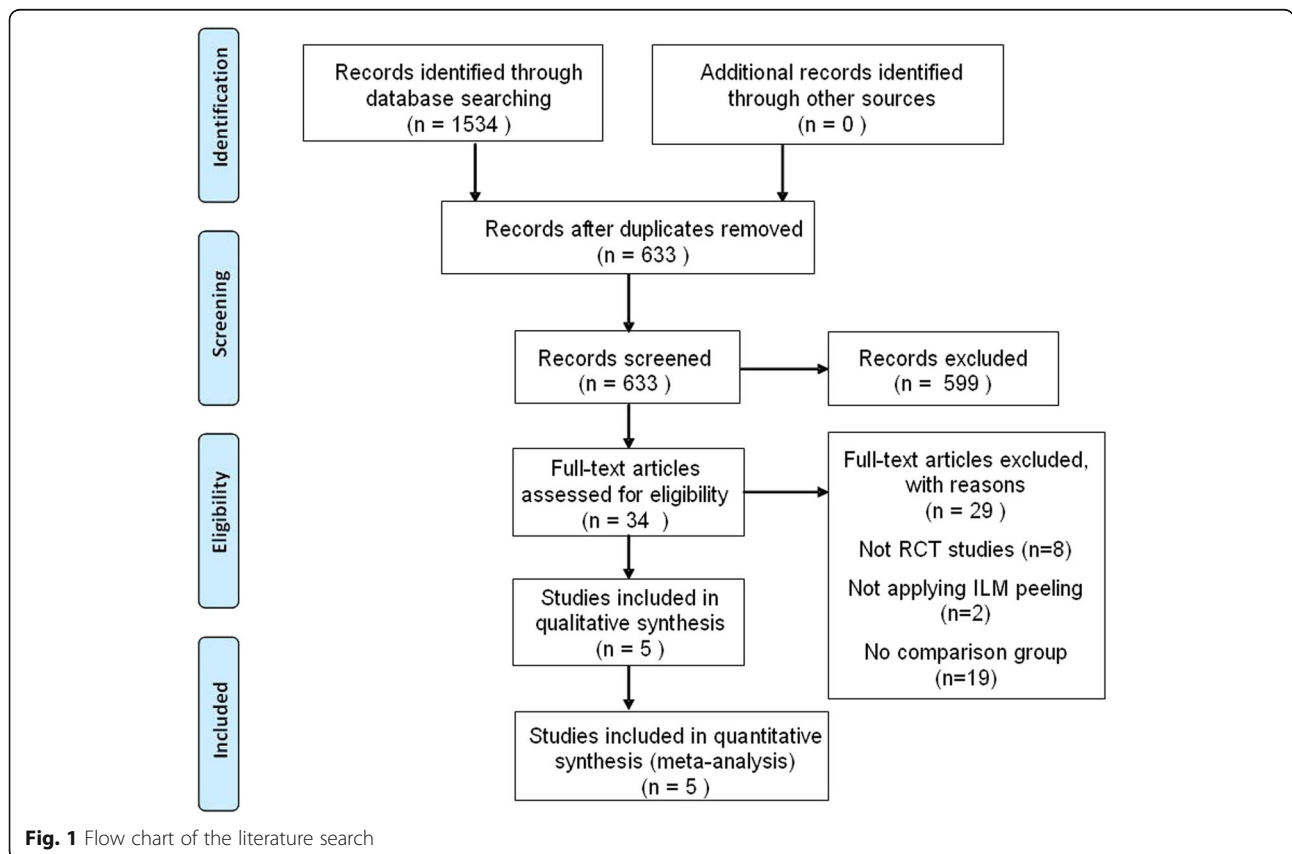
Identification

Records identified through database searching
(n = 1534 )

Additional records identified through other sources
(n = 0 )

Records after duplicates removed
(n = 633 )

Screening

Records screened
(n = 633 )

Records excluded
(n = 599 )

Eligibility

Full-text articles assessed for eligibility
(n = 34 )

Full-text articles excluded, with reasons
(n = 29 )

Not RCT studies (n=8)

Not applying ILM peeling
(n=2)

No comparison group
(n=19)

Studies included in qualitative synthesis
(n = 5 )

Included

Studies included in quantitative synthesis (meta-analysis)
(n = 5 )

**Fig. 1** Flow chart of the literature search